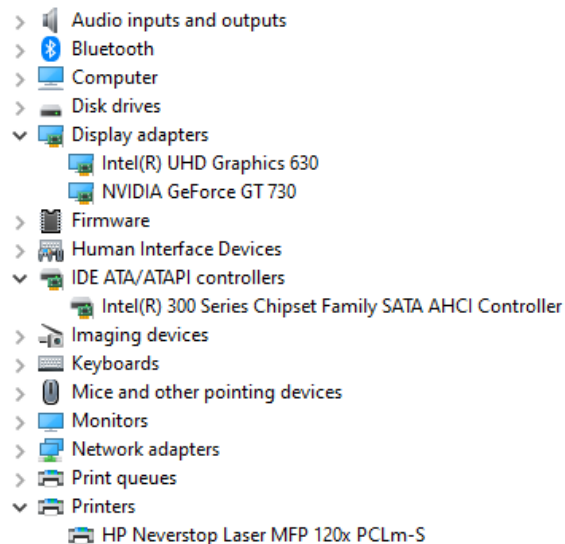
Audio inputs and outputs
Bluetooth
Computer
Disk drives
Display adapters
Intel(R) UHD Graphics 630
NVIDIA GeForce GT 730
Firmware
Human Interface Devices
IDE ATA/ATAPI controllers
Intel(R) 300 Series Chipset Family SATA AHCI Controller
Imaging devices
Keyboards
Mice and other pointing devices
Monitors
Network adapters
Print queues
Printers
HP Neverstop Laser MFP 120x PCLm-S